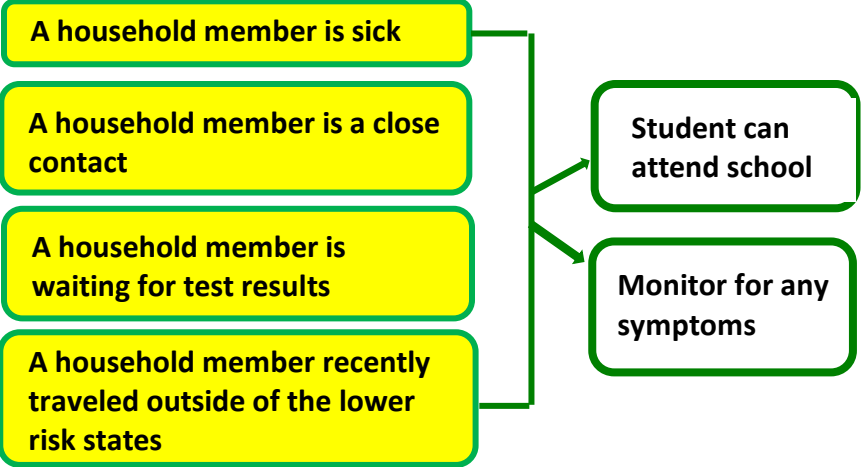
A household member is sick

A household member is a close contact

A household member is waiting for test results

A household member recently traveled outside of the lower risk states

Student can attend school

Monitor for any symptoms